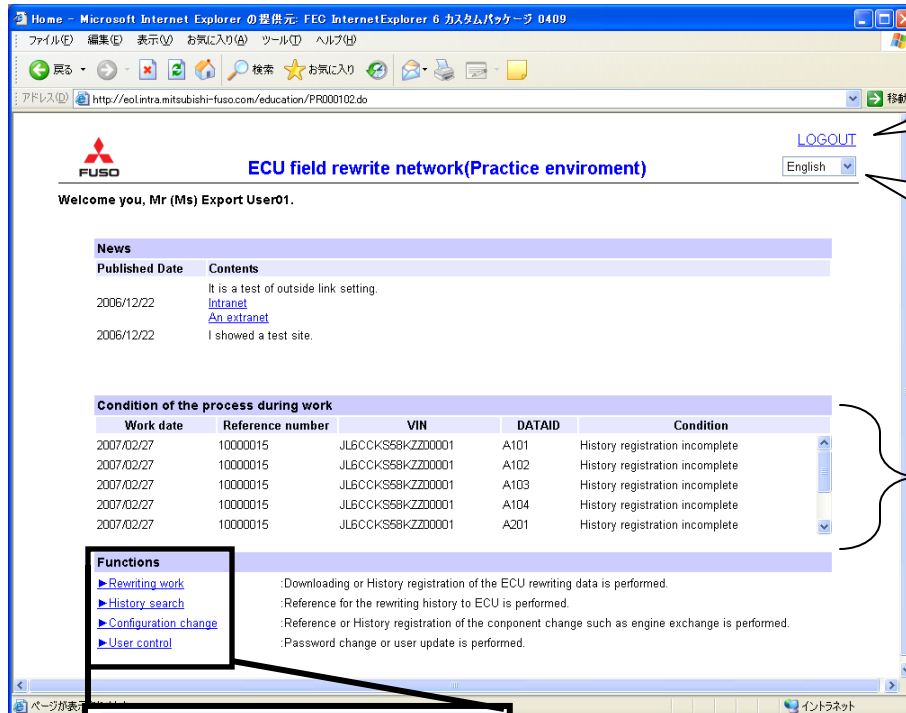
Home - Microsoft Internet Explorer の提供元: FEC InternetExplorer 6 カスタムパッケージ 0409

ファイル(F) 編集(E) 表示(V) お気に入り(A) ツール(T) ヘルプ(H)

戻る 検索 お気に入り

アドレス(D) http://eol.intra.mitsubishi-fuso.com/education/PR000102.do 移動

FUSO

ECU field rewrite network(Practice enviroment)

LOGOUT

English

Welcome you, Mr (Ms) Export User01.

News

| Published Date | Contents |
|---|---|
| 2006/12/22 | It is a test of outside link setting. Intranet An extranet |
| 2006/12/22 | I showed a test site. |

Condition of the process during work

| Work date | Reference number | VIN | DATAID | Condition |
|---|---|---|---|---|
| 2007/02/27 | 10000015 | JL6CCKS58KZZ00001 | A101 | History registration incomplete |
| 2007/02/27 | 10000015 | JL6CCKS58KZZ00001 | A102 | History registration incomplete |
| 2007/02/27 | 10000015 | JL6CCKS58KZZ00001 | A103 | History registration incomplete |
| 2007/02/27 | 10000015 | JL6CCKS58KZZ00001 | A104 | History registration incomplete |
| 2007/02/27 | 10000015 | JL6CCKS58KZZ00001 | A201 | History registration incomplete |

Functions

►Rewriting work :Downloading or History registration of the ECU rewriting data is performed.

►History search :Reference for the rewriting history to ECU is performed.

►Configuration change :Reference or History registration of the conponent change such as engine exchange is performed.

►User control :Password change or user update is performed.

ページが表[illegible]

イントラネット